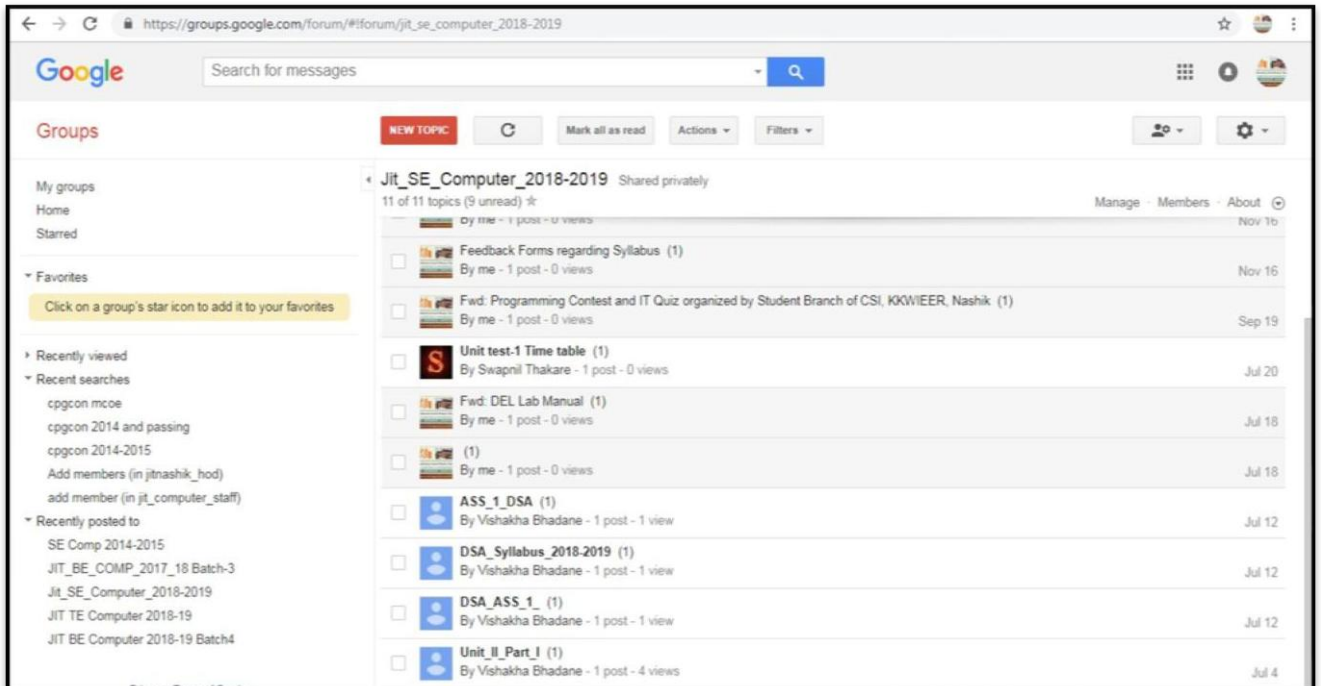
https://groups.google.com/forum/#!forum/jit_se_computer_2018-2019

Google

Search for messages

Groups

NEW TOPIC

Mark all as read

Actions

Filters

My groups
Home
Starred

Favorites

Click on a group's star icon to add it to your favorites

Recently viewed
Recent searches
cpgcon mcoe
cpgcon 2014 and passing
cpgcon 2014-2015
Add members (in jitnashik_hod)
add member (in jit_computer_staff)
Recently posted to
SE Comp 2014-2015
JIT_BE_COMP_2017_18 Batch-3
Jit_SE_Computer_2018-2019
JIT TE Computer 2018-19
JIT BE Computer 2018-19 Batch4

Jit_SE_Computer_2018-2019 Shared privately
11 of 11 topics (9 unread)

Manage · Members · About

By me - 1 post - 0 views Nov 16

Feedback Forms regarding Syllabus (1)
By me - 1 post - 0 views Nov 16

Fwd: Programming Contest and IT Quiz organized by Student Branch of CSI, KKWIEER, Nashik (1)
By me - 1 post - 0 views Sep 19

Unit test-1 Time table (1)
By Swapnil Thakare - 1 post - 0 views Jul 20

Fwd: DEL Lab Manual (1)
By me - 1 post - 0 views Jul 18

(1)
By me - 1 post - 0 views Jul 18

ASS_1_DSA (1)
By Vishakha Bhadane - 1 post - 1 view Jul 12

DSA_Syllabus_2018-2019 (1)
By Vishakha Bhadane - 1 post - 1 view Jul 12

DSA_ASS_1_ (1)
By Vishakha Bhadane - 1 post - 1 view Jul 12

Unit_II_Part_I (1)
By Vishakha Bhadane - 1 post - 4 views Jul 4